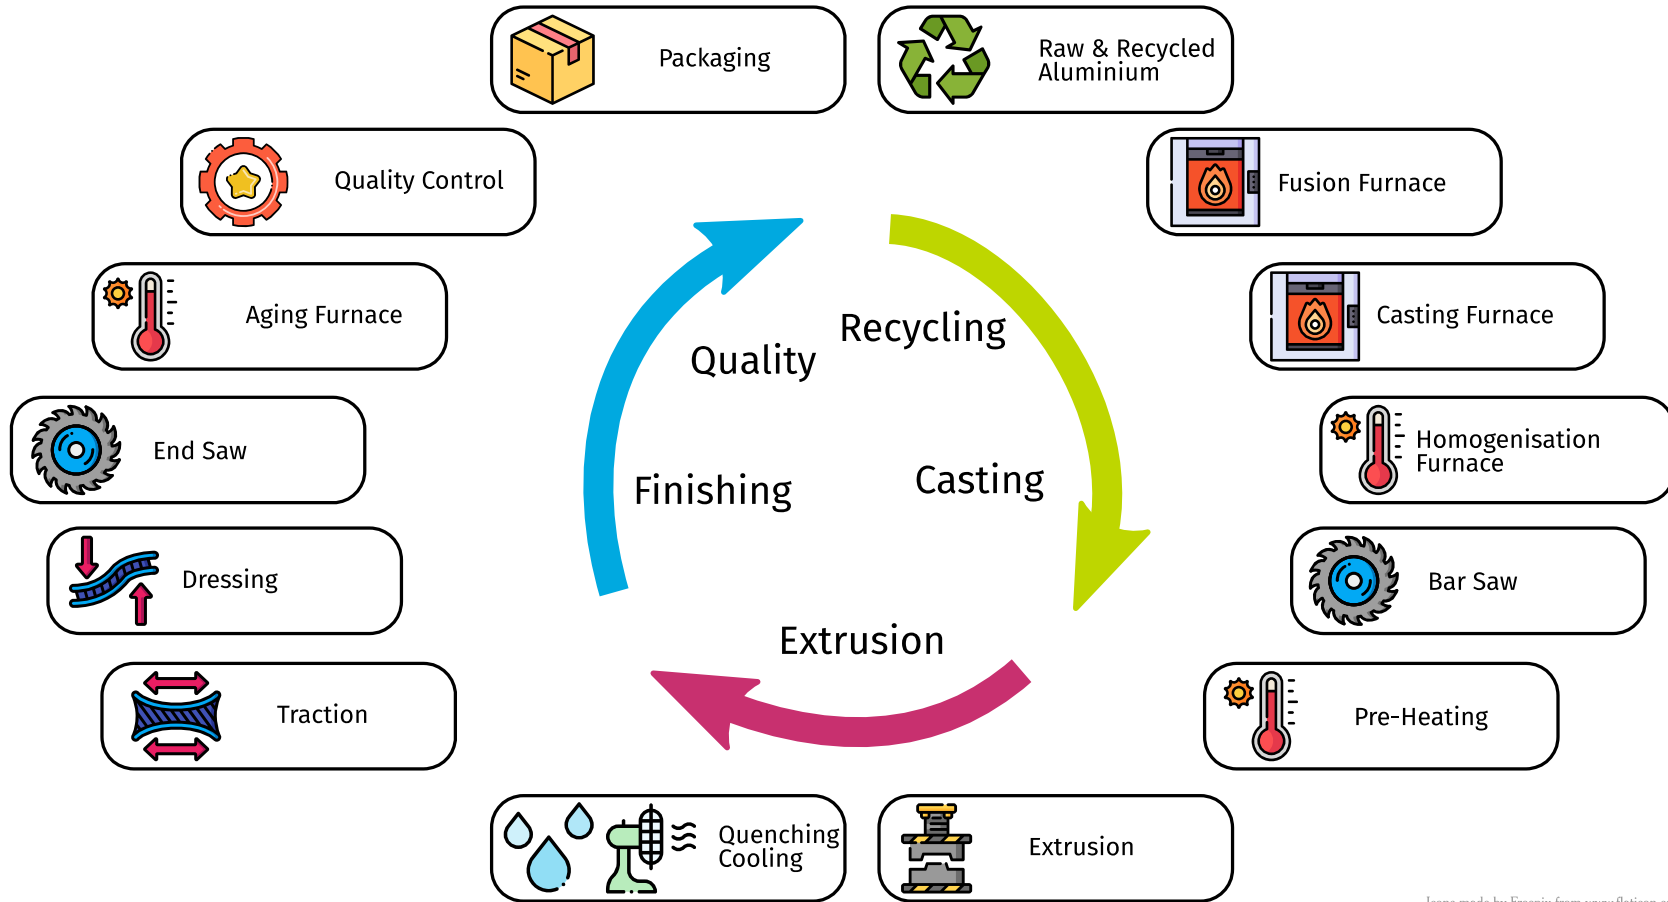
Packaging

Raw & Recycled Aluminium

Quality Control

Fusion Furnace

Aging Furnace

Casting Furnace

End Saw

Homogenisation Furnace

Dressing

Bar Saw

Traction

Pre-Heating

Quenching Cooling

Extrusion

Recycling

Quality

Finishing

Casting

Extrusion

Icons made by Freepik from www.flaticon.c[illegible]